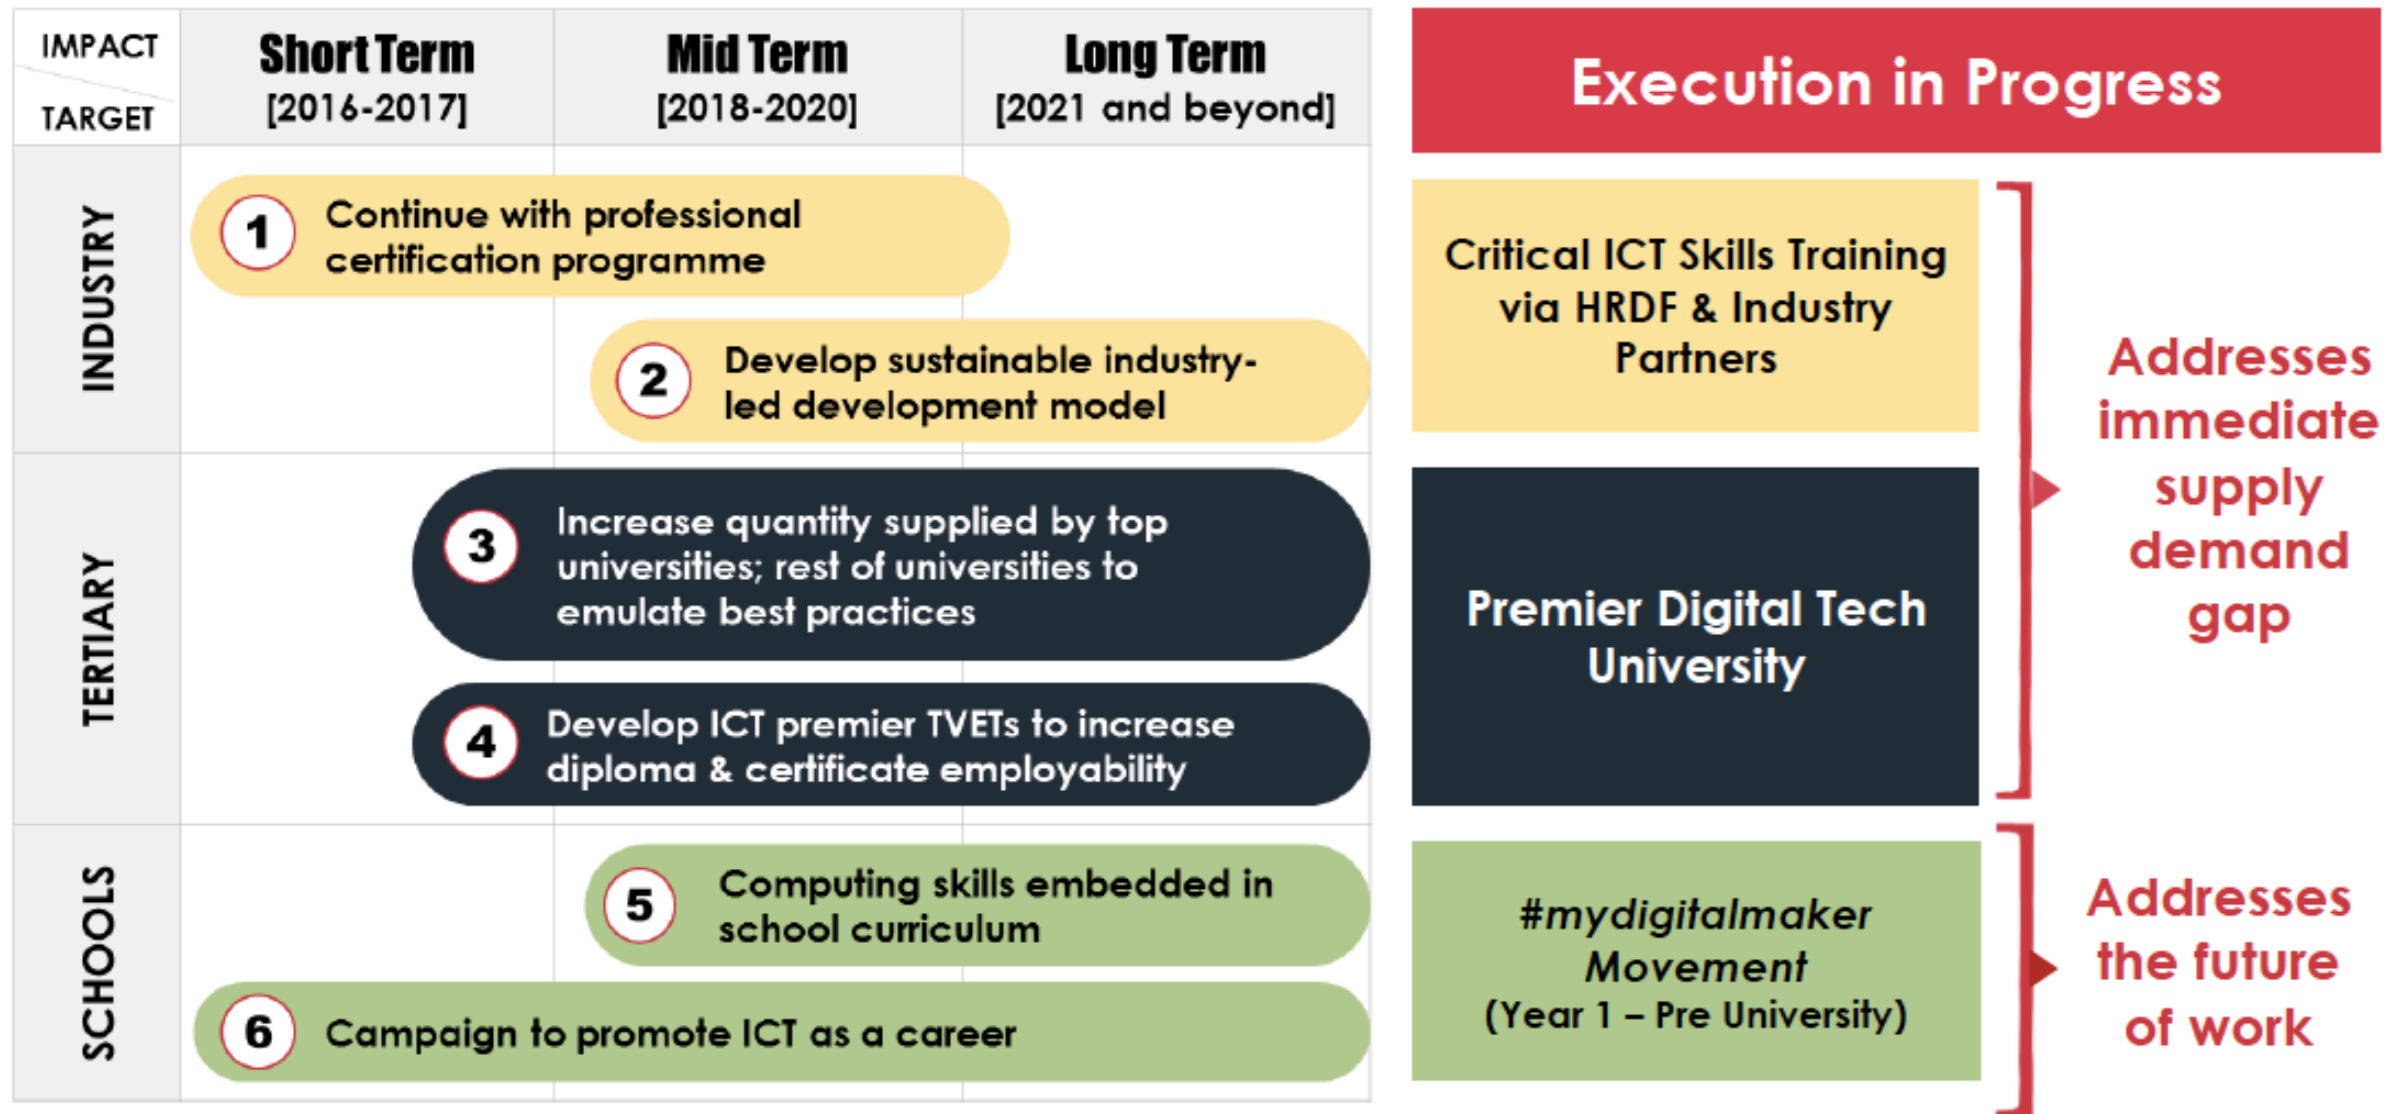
| IMPACT / TARGET | Short Term [2016-2017] | Mid Term [2018-2020] | Long Term [2021 and beyond] |
|---|---|---|---|
| INDUSTRY | 1 Continue with professional certification programme | 2 Develop sustainable industry-led development model | |
| TERTIARY | 3 Increase quantity supplied by top universities; rest of universities to emulate best practices | 4 Develop ICT premier TVETs to increase diploma & certificate employability | |
| SCHOOLS | 5 Computing skills embedded in school curriculum | 6 Campaign to promote ICT as a career | |

Execution in Progress

Critical ICT Skills Training via HRDF & Industry Partners

Premier Digital Tech University

Addresses immediate supply demand gap

#mydigitalmaker Movement (Year 1 – Pre University)

Addresses the future of work